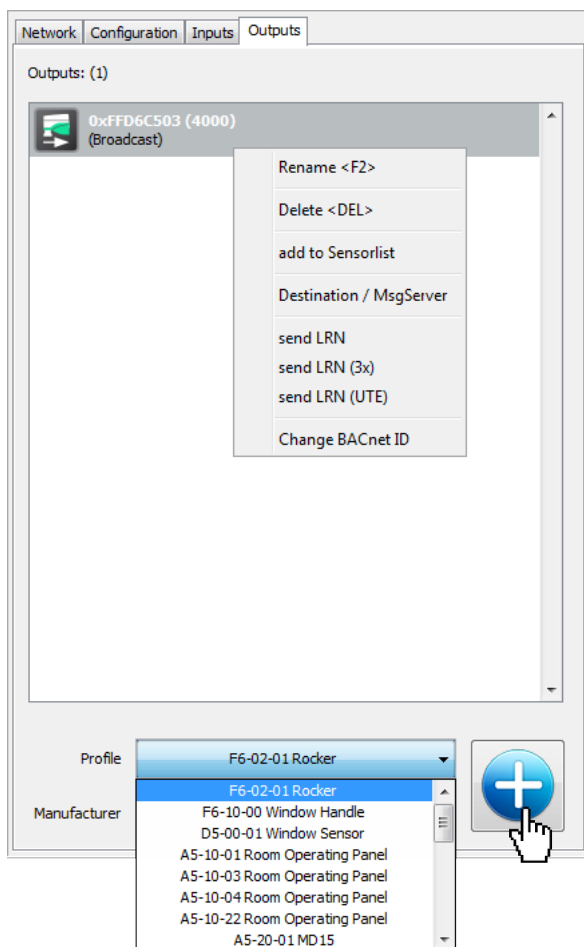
Network | Configuration | Inputs | Outputs

Outputs: (1)

0xFFD6C503 (4000)
(Broadcast)

Rename <F2>

Delete <DEL>

add to Sensorlist

Destination / MsgServer

send LRN
send LRN (3x)
send LRN (UTE)

Change BACnet ID

Profile
F6-02-01 Rocker

Manufacturer

F6-02-01 Rocker
F6-10-00 Window Handle
D5-00-01 Window Sensor
A5-10-01 Room Operating Panel
A5-10-03 Room Operating Panel
A5-10-04 Room Operating Panel
A5-10-22 Room Operating Panel
A5-20-01 MD15